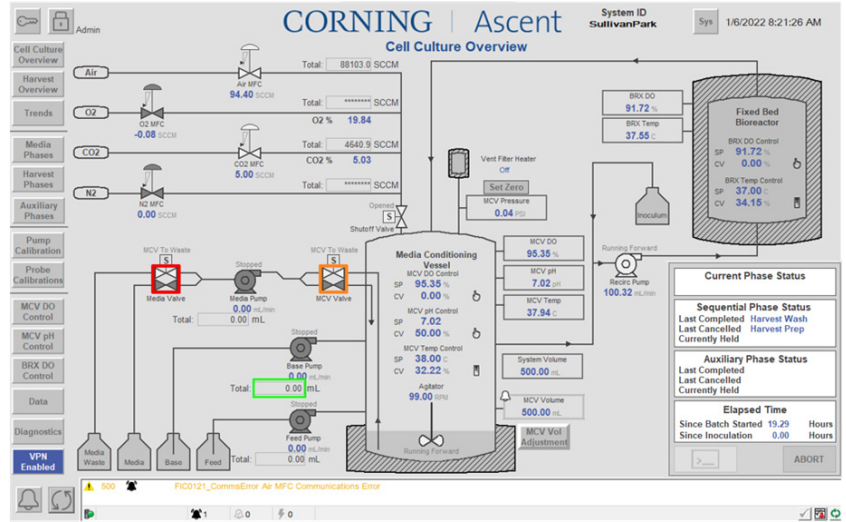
Admin

CORNING | Ascent

System ID
SullivanPark

Sys

1/6/2022 8:21:26 AM

Cell Culture Overview

Cell Culture Overview

Harvest Overview

Trends

Media Phases

Harvest Phases

Auxiliary Phases

Pump Calibration

Probe Calibrations

MCV DO Control

MCV pH Control

BRX DO Control

Data

Diagnostics

VPN Enabled

Air

Air MFC
94.40 SCCM

Total: 88103.0 SCCM

O2

O2 MFC
-0.08 SCCM

Total: ******** SCCM
O2 % 19.84

CO2

CO2 MFC
5.00 SCCM

Total: 4640.9 SCCM
CO2 % 5.03

N2

N2 MFC
0.00 SCCM

Total: ******** SCCM

Opened
Shutoff Valve

Vent Filter Heater
Off

Set Zero

MCV Pressure
0.04 PSI

BRX DO
91.72 %

BRX Temp
37.55 C

Fixed Bed Bioreactor

BRX DO Control
SP 91.72 %
CV 0.00 %

BRX Temp Control
SP 37.00 C
CV 34.15 %

Inoculum

MCV To Waste
Media Valve

Stopped
Media Pump
0.00 mL/min
Total: 0.00 mL

MCV To Waste
MCV Valve

Media Conditioning Vessel

MCV DO Control
SP 95.35 %
CV 0.00 %

MCV pH Control
SP 7.02
CV 50.00 %

MCV Temp Control
SP 38.00 C
CV 32.22 %

Agitator
99.00 RPM

Running Forward

MCV DO
95.35 %

MCV pH
7.02 pH

MCV Temp
37.94 C

System Volume
500.00 mL

MCV Volume
500.00 mL

MCV Vol Adjustment

Running Forward
Recirc Pump
100.32 mL/min

Stopped
Base Pump
0.00 mL/min
Total: 0.00 mL

Stopped
Feed Pump
0.00 mL/min
Total: 0.00 mL

Media Waste

Media

Base

Feed

Current Phase Status

Sequential Phase Status
Last Completed Harvest Wash
Last Cancelled Harvest Prep
Currently Held

Auxiliary Phase Status
Last Completed
Last Cancelled
Currently Held

Elapsed Time
Since Batch Started 19.29 Hours
Since Inoculation 0.00 Hours

>_

ABORT

500 FIC0121_CommsError Air MFC Communications Error

1 0 0